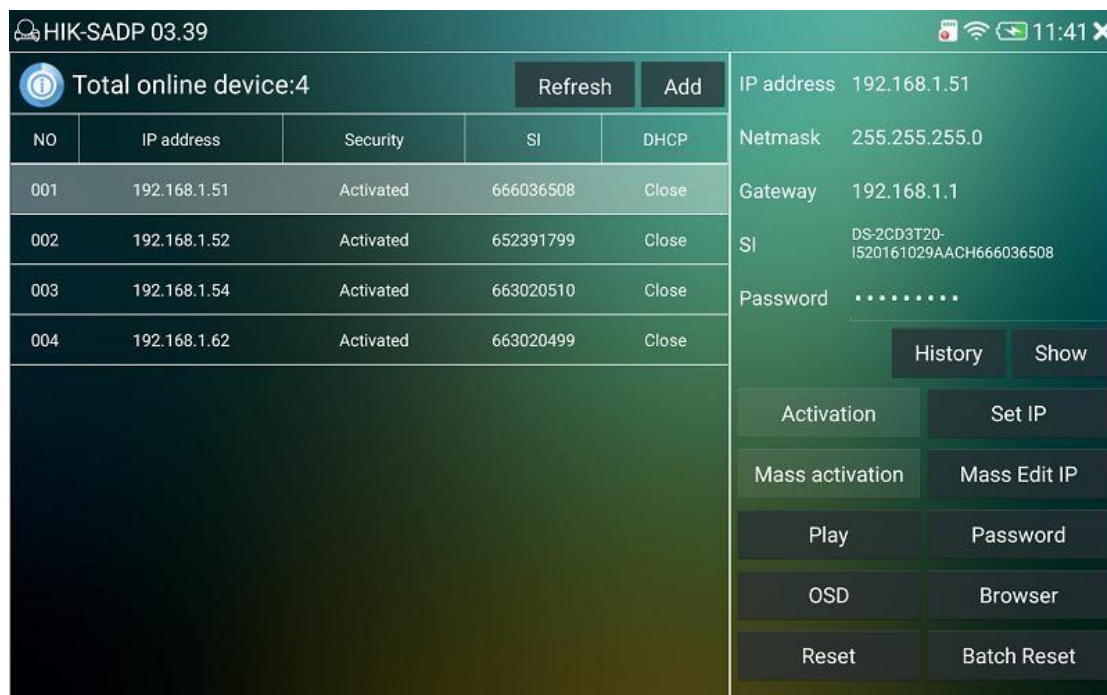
HIK-SADP 03.39

11:41

Total online device:4

Refresh

Add

| NO | IP address | Security | SI | DHCP |
|---|---|---|---|---|
| 001 | 192.168.1.51 | Activated | 666036508 | Close |
| 002 | 192.168.1.52 | Activated | 652391799 | Close |
| 003 | 192.168.1.54 | Activated | 663020510 | Close |
| 004 | 192.168.1.62 | Activated | 663020499 | Close |

IP address 192.168.1.51

Netmask 255.255.255.0

Gateway 192.168.1.1

SI DS-2CD3T20-I520161029AACH666036508

Password •••••••••

History

Show

Activation

Set IP

Mass activation

Mass Edit IP

Play

Password

OSD

Browser

Reset

Batch Reset